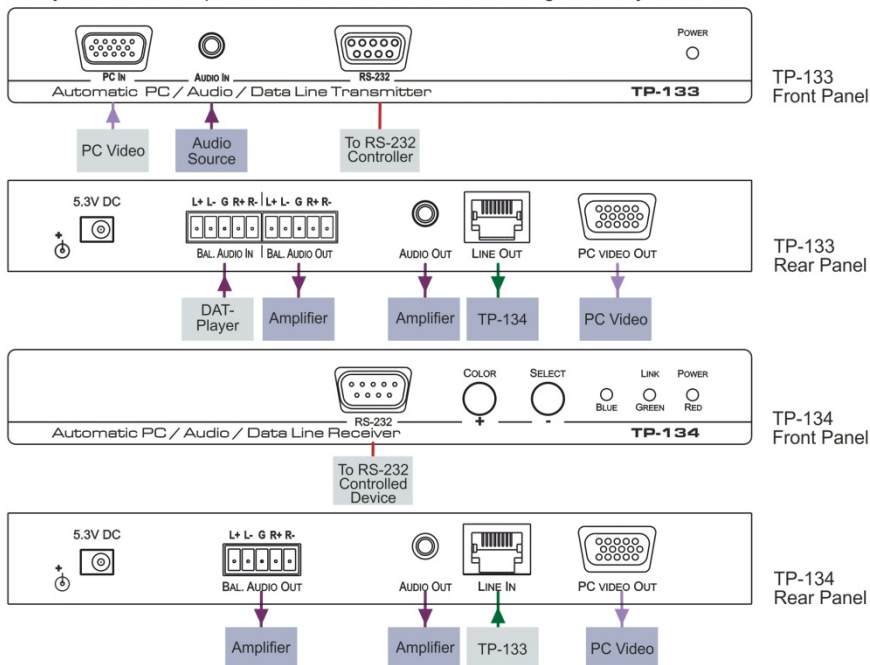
PC IN
AUDIO IN
RS-232
POWER
Automatic PC / Audio / Data Line Transmitter
TP-133
TP-133 Front Panel
PC Video
Audio Source
To RS-232 Controller

5.3V DC
L+ L- G R+ R- L+ L- G R+ R-
BAL. AUDIO IN
BAL. AUDIO OUT
AUDIO OUT
LINE OUT
PC VIDEO OUT
TP-133 Rear Panel
DAT-Player
Amplifier
Amplifier
TP-134
PC Video

RS-232
COLOR
+
SELECT
-
BLUE
LINK
GREEN
POWER
RED
Automatic PC / Audio / Data Line Receiver
TP-134
TP-134 Front Panel
To RS-232 Controlled Device

5.3V DC
L+ L- G R+ R-
BAL. AUDIO OUT
AUDIO OUT
LINE IN
PC VIDEO OUT
TP-134 Rear Panel
Amplifier
Amplifier
TP-133
PC Video